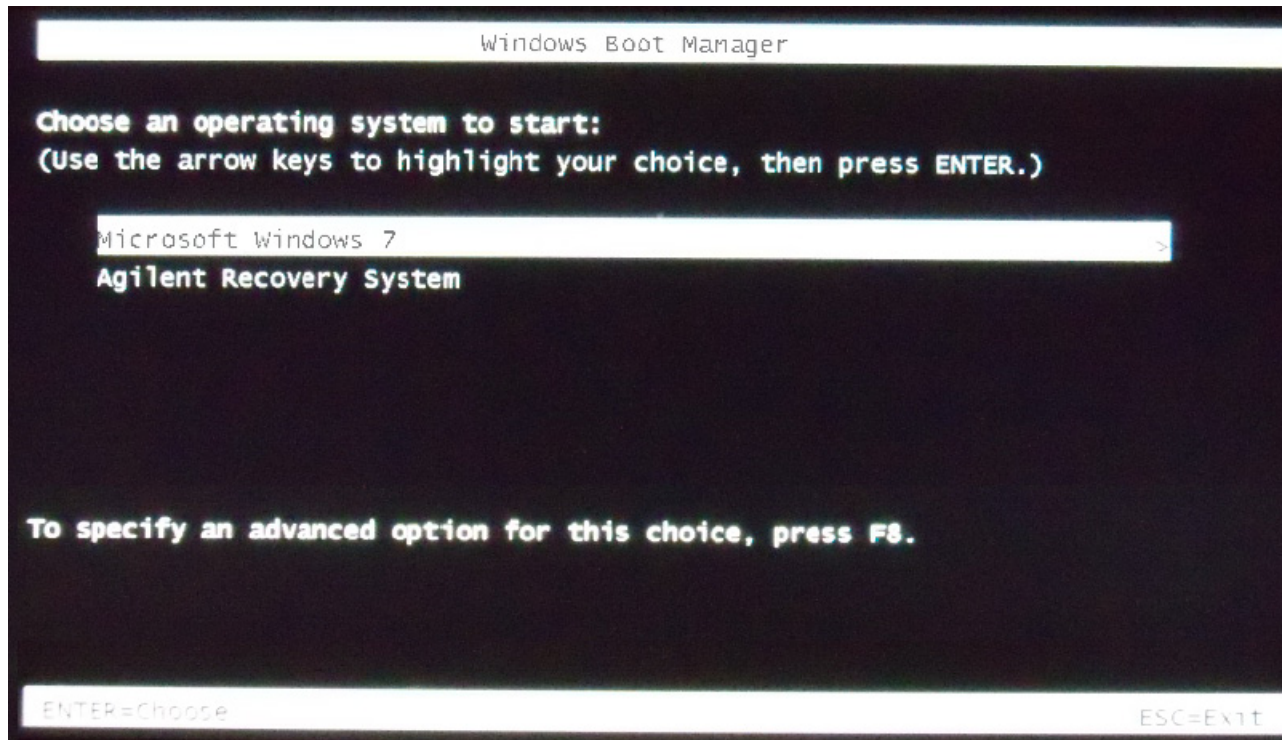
Windows Boot Manager

Choose an operating system to start:
(Use the arrow keys to highlight your choice, then press ENTER.)

Microsoft Windows 7 >
Agilent Recovery System

To specify an advanced option for this choice, press F8.

ENTER=Choose ESC=Exit